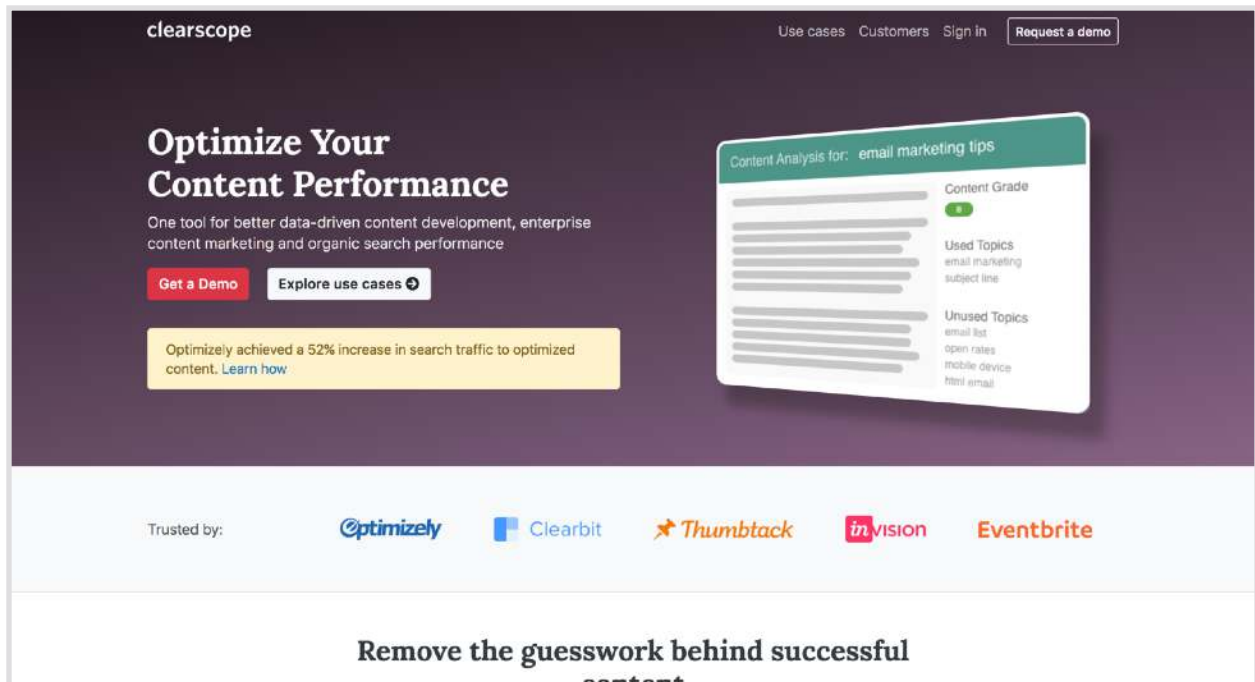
clearscope

Use cases Customers Sign in Request a demo

Optimize Your Content Performance

One tool for better data-driven content development, enterprise content marketing and organic search performance

Get a Demo Explore use cases

Optimizely achieved a 52% increase in search traffic to optimized content. Learn how

Content Analysis for: email marketing tips

Content Grade

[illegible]

Used Topics
email marketing
subject line

Unused Topics
email list
open rates
mobile device
html email

Trusted by: Optimizely Clearbit Thumbtack invision Eventbrite

Remove the guesswork behind successful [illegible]